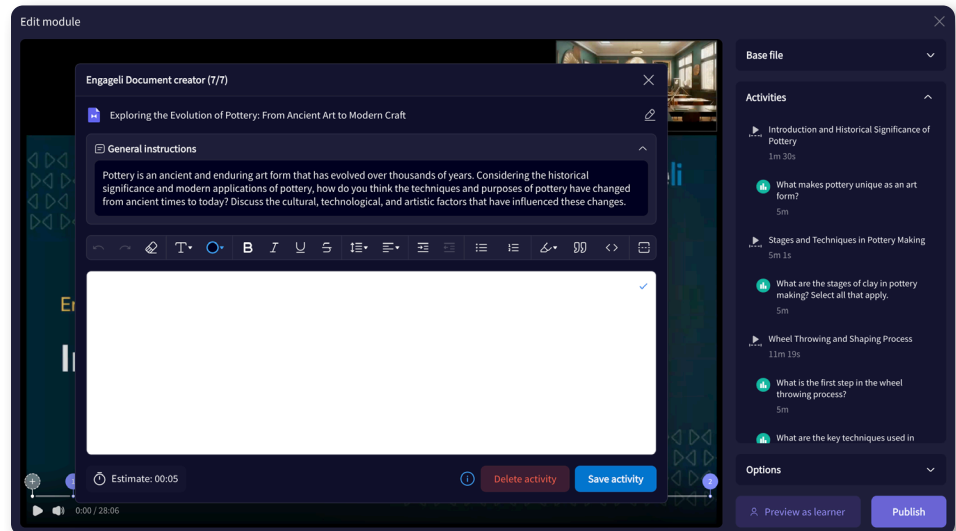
Edit module

Engageli Document creator (7/7)

Exploring the Evolution of Pottery: From Ancient Art to Modern Craft

General instructions

Pottery is an ancient and enduring art form that has evolved over thousands of years. Considering the historical significance and modern applications of pottery, how do you think the techniques and purposes of pottery have changed from ancient times to today? Discuss the cultural, technological, and artistic factors that have influenced these changes.

Estimate: 00:05

Delete activity

Save activity

0:00 / 28:06

Base file

Activities

Introduction and Historical Significance of Pottery
1m 30s

What makes pottery unique as an art form?
5m

Stages and Techniques in Pottery Making
5m 1s

What are the stages of clay in pottery making? Select all that apply.
5m

Wheel Throwing and Shaping Process
11m 19s

What is the first step in the wheel throwing process?
5m

What are the key techniques used in

Options

Preview as learner

Publish